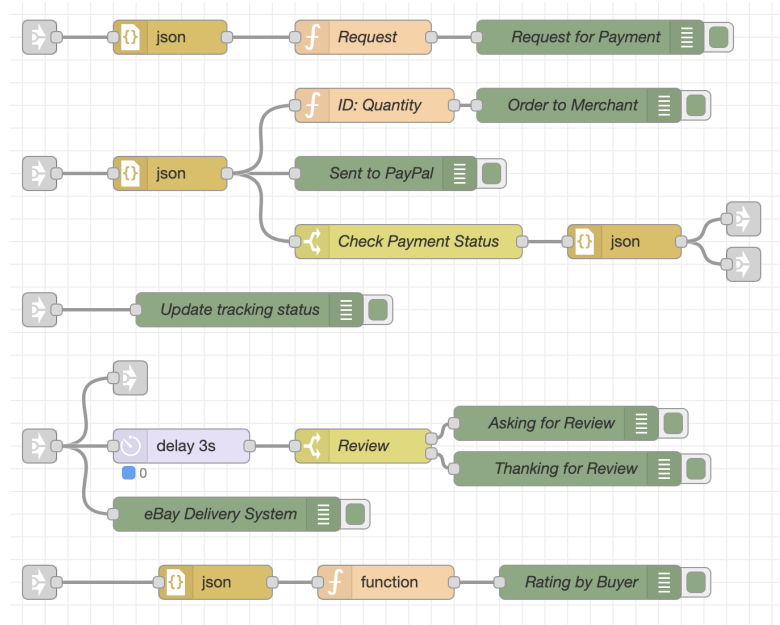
json

Request

Request for Payment

ID: Quantity

Order to Merchant

json

Sent to PayPal

Check Payment Status

json

Update tracking status

delay 3s

0

Review

Asking for Review

Thanking for Review

eBay Delivery System

json

function

Rating by Buyer